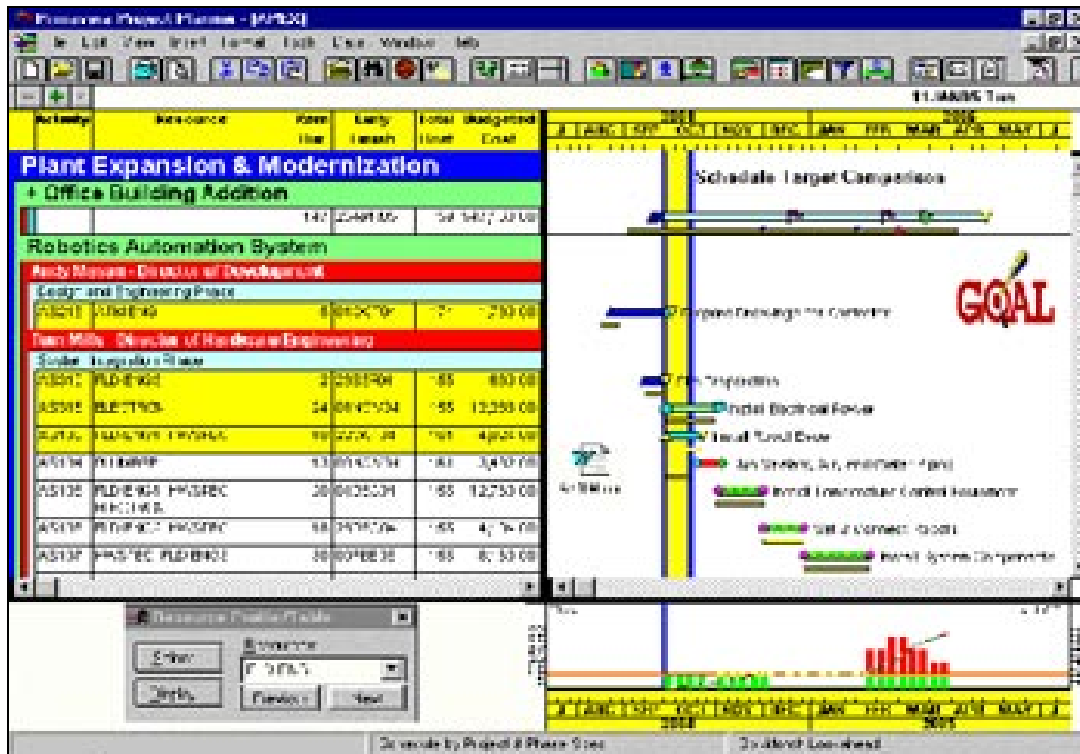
Primavera Project Planner - [APEX]

File Edit View Insert Format Tools Data Window Help

11JAN98 Tue

| Activity | Resource | Rem Dur | Early Finish | Total Float | Budgeted Cost |
|---|---|---|---|---|---|

Plant Expansion & Modernization

+ Office Building Addition

| | | 147 | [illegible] | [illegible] | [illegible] |
|---|---|---|---|---|---|

Robotics Automation System

Andy Monson - Director of Development

Design and Engineering Phase

| AS201 | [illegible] | 8 | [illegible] | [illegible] | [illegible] |
|---|---|---|---|---|---|

Tom Mills - Director of Hardware Engineering

System Integration Phase

| AS101 | FLD-ENGR | 2 | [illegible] | 155 | 600.00 |
|---|---|---|---|---|---|
| AS105 | ELECTRON | 24 | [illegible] | 155 | 13,200.00 |
| AS110 | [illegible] | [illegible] | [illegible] | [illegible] | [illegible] |
| AS114 | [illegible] | 13 | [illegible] | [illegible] | 3,400.00 |
| AS135 | FLD-ENGR PROSPEC MACHINES | 30 | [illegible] | 155 | 12,750.00 |
| AS136 | FLD-ENGR PROSPEC | 18 | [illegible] | 155 | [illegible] |
| AS137 | PROSPEC FLD-ENGR | 30 | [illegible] | 155 | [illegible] |

2001 2002
JUL AUG SEP OCT NOV DEC JAN FEB MAR APR MAY JUN

Schedule Target Comparison

GOAL

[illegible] Controls

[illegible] Inspection

Install Electrical Power

Install Robot Base

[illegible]

Install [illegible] Control Equipment

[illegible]

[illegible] System Components

Resource Profile/Table

Resource

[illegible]

Previous Next

2001 2002

Schedule by Project & Phase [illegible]

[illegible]